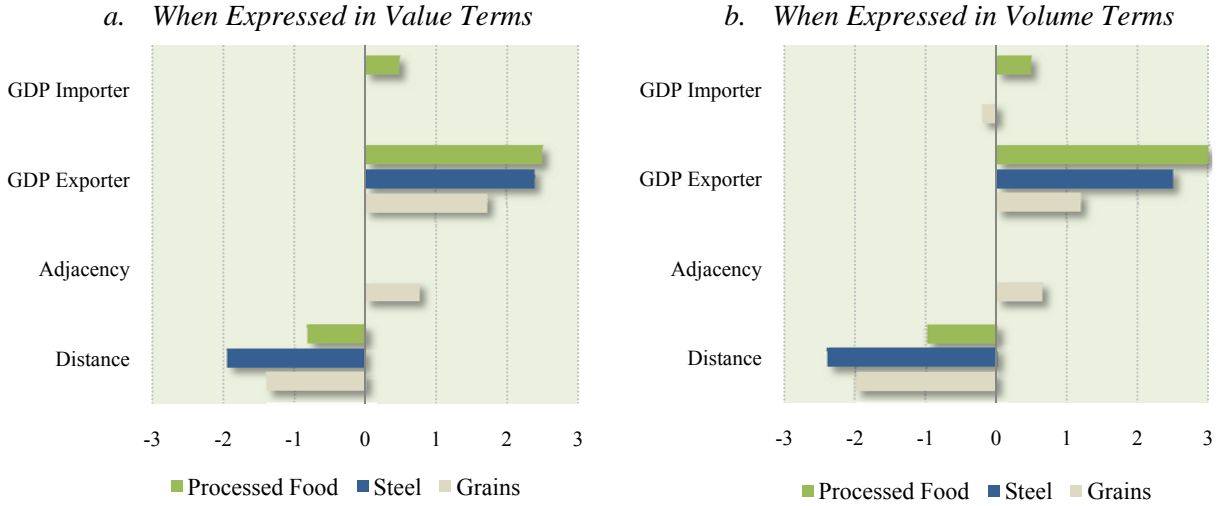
a. When Expressed in Value Terms

GDP Importer

GDP Exporter

Adjacency

Distance

-3 -2 -1 0 1 2 3

Processed Food  Steel  Grains

b. When Expressed in Volume Terms

GDP Importer

GDP Exporter

Adjacency

Distance

-3 -2 -1 0 1 2 3

Processed Food  Steel  Grains